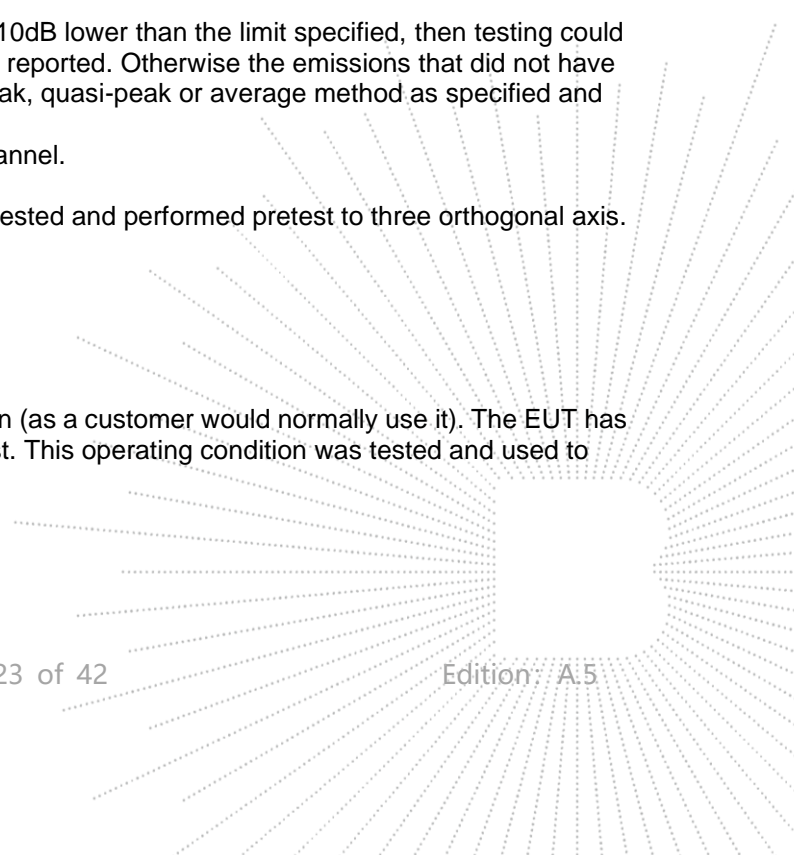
10dB lower than the limit specified, then testing could reported. Otherwise the emissions that did not have ak, quasi-peak or average method as specified and

annel.

ested and performed pretest to three orthogonal axis.

n (as a customer would normally use it). The EUT has t. This operating condition was tested and used to

23 of 42

Edition: A.5